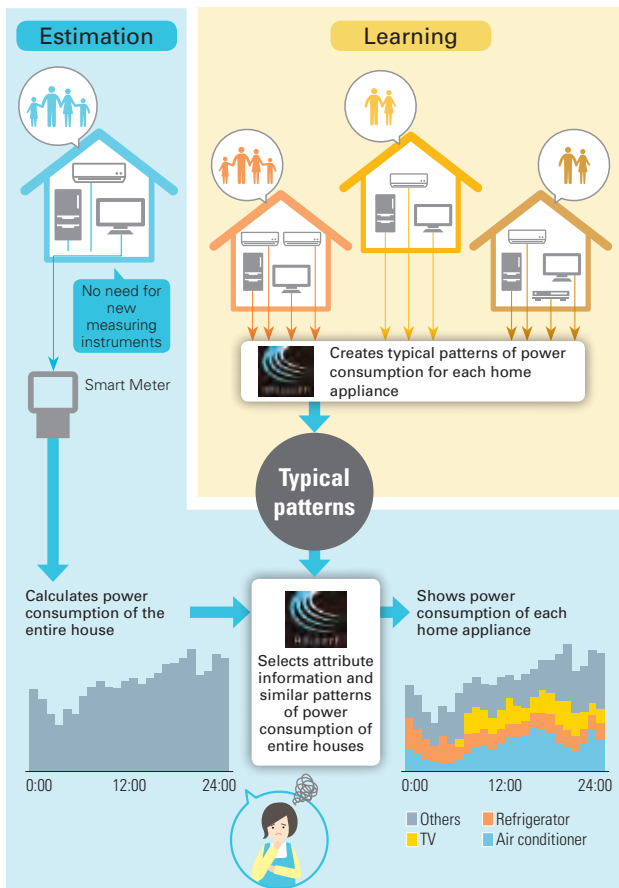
Estimation

Learning

No need for new measuring instruments

Smart Meter

Creates typical patterns of power consumption for each home appliance

Typical patterns

Calculates power consumption of the entire house

Selects attribute information and similar patterns of power consumption of entire houses

Shows power consumption of each home appliance

0:00 12:00 24:00

0:00 12:00 24:00

Others
Refrigerator
TV
Air conditioner